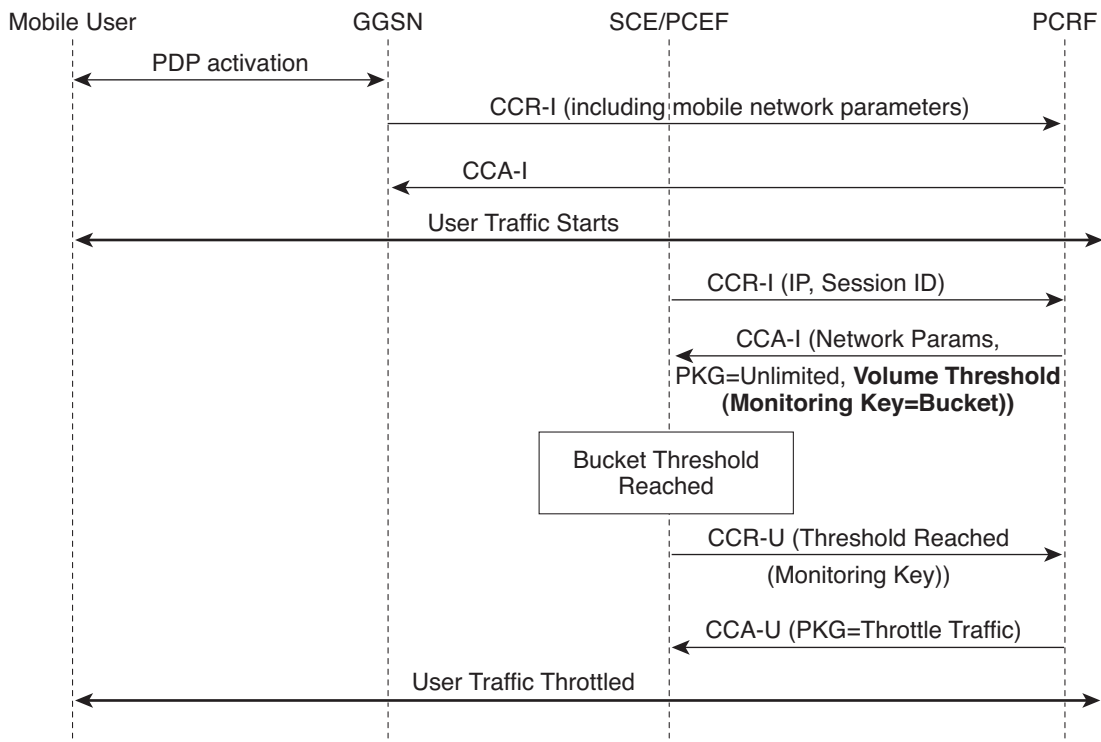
Mobile User
GGSN
SCE/PCEF
PCRF

PDP activation

CCR-I (including mobile network parameters)

CCA-I

User Traffic Starts

CCR-I (IP, Session ID)

CCA-I (Network Params, PKG=Unlimited, **Volume Threshold (Monitoring Key=Bucket))**

Bucket Threshold Reached

CCR-U (Threshold Reached (Monitoring Key))

CCA-U (PKG=Throttle Traffic)

User Traffic Throttled